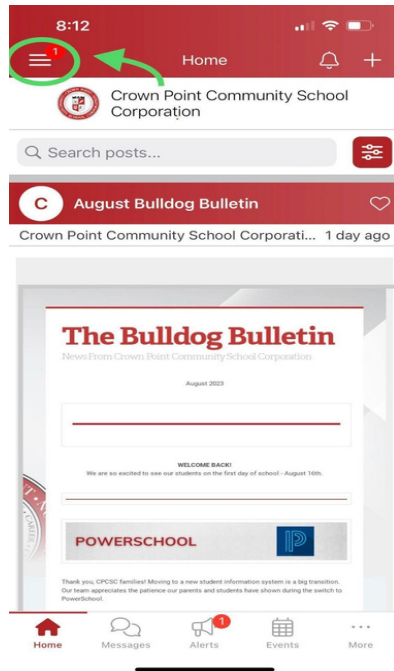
8:12

1

Home

Crown Point Community School Corporation

Search posts...

C August Bulldog Bulletin

Crown Point Community School Corporati... 1 day ago

The Bulldog Bulletin

News From Crown Point Community School Corporation

August 2023

WELCOME BACK!

We are so excited to see our students on the first day of school - August 16th.

POWERSCHOOL

Thank you, CPCSC families! Moving to a new student information system is a big transition. Our team appreciates the patience our parents and students have shown during the switch to PowerSchool.

Home Messages 1 Alerts Events More